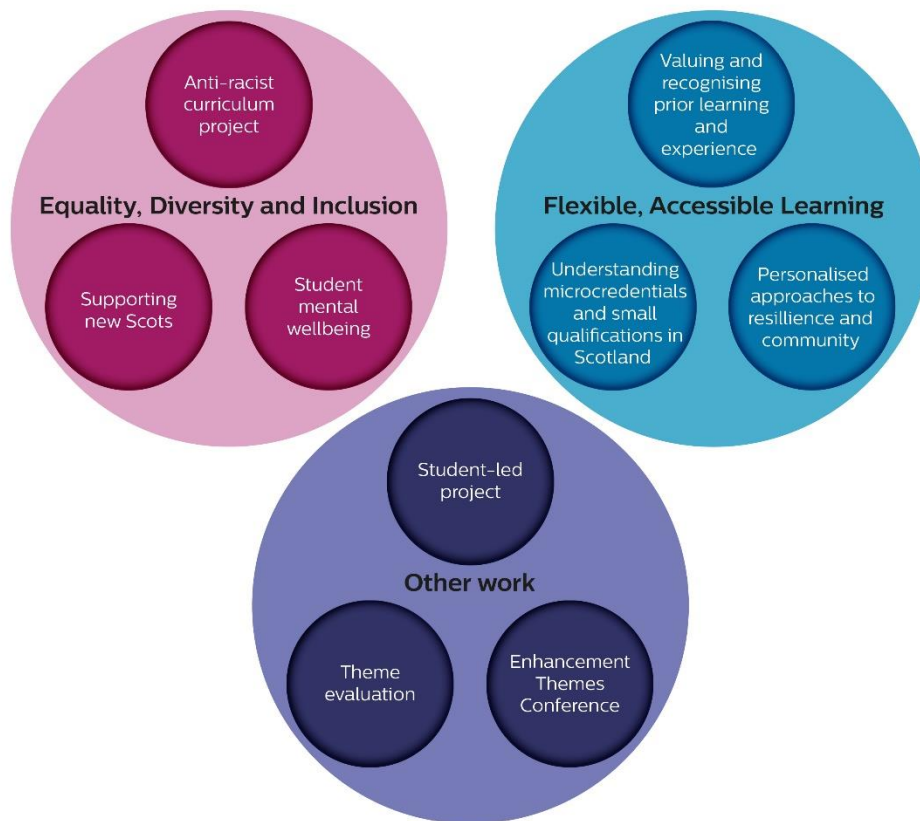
Anti-racist curriculum project

Equality, Diversity and Inclusion

Supporting new Scots

Student mental wellbeing

Valuing and recognising prior learning and experience

Flexible, Accessible Learning

Understanding microcredentials and small qualifications in Scotland

Personalised approaches to resillience and community

Student-led project

Other work

Theme evaluation

Enhancement Themes Conference